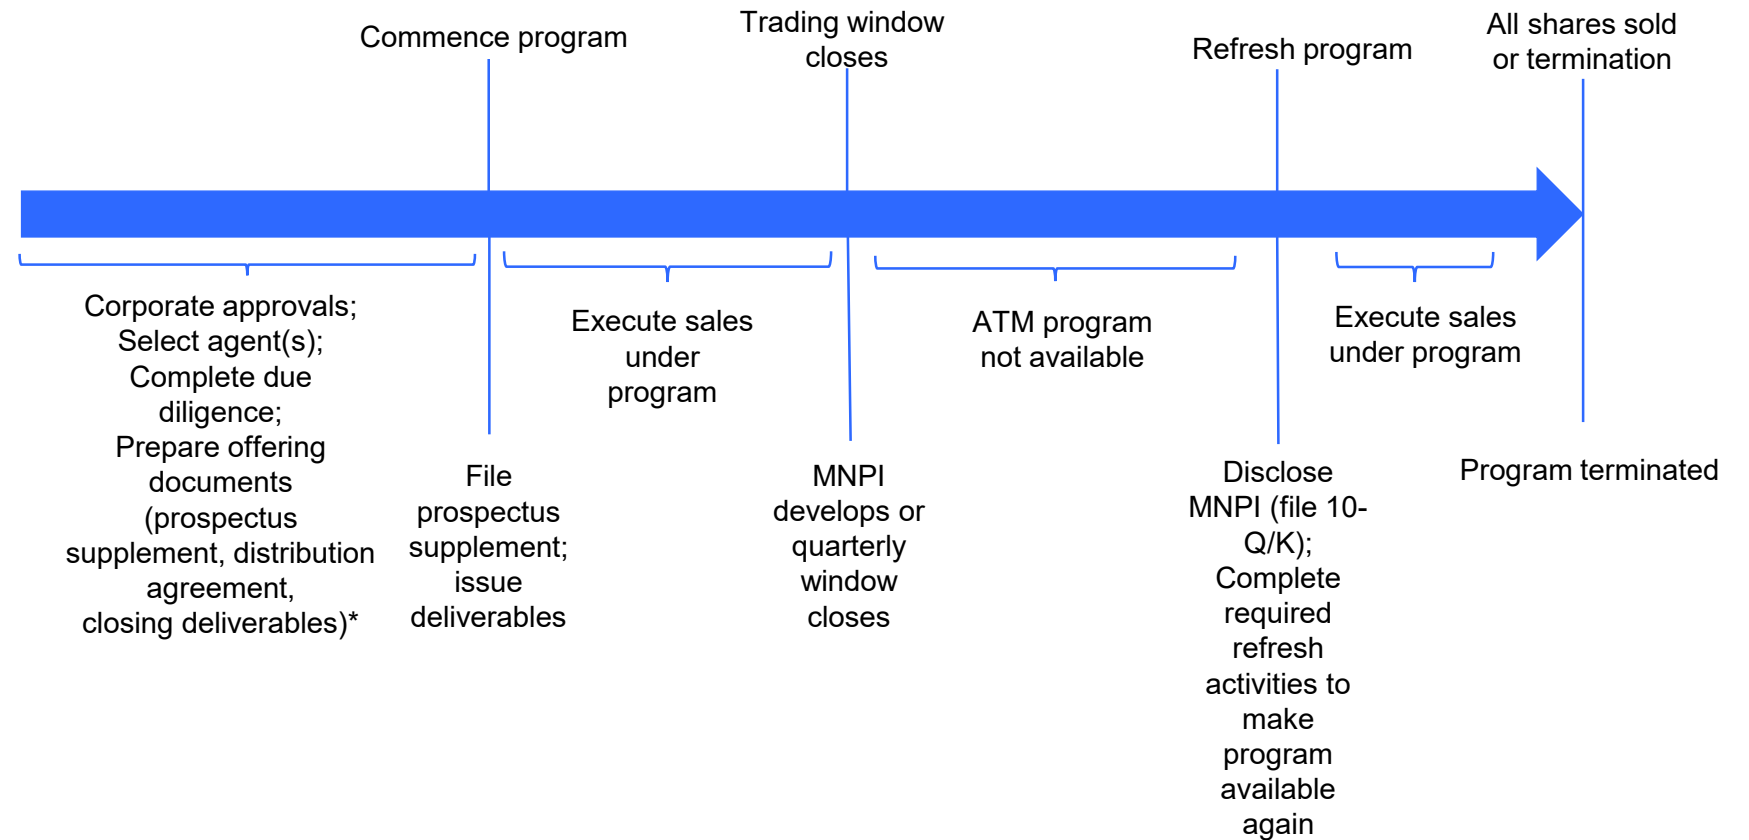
Commence program

Trading window closes

Refresh program

All shares sold or termination

Corporate approvals; Select agent(s); Complete due diligence; Prepare offering documents (prospectus supplement, distribution agreement, closing deliverables)*

Execute sales under program

ATM program not available

Execute sales under program

File prospectus supplement; issue deliverables

MNPI develops or quarterly window closes

Disclose MNPI (file 10-Q/K); Complete required refresh activities to make program available again

Program terminated